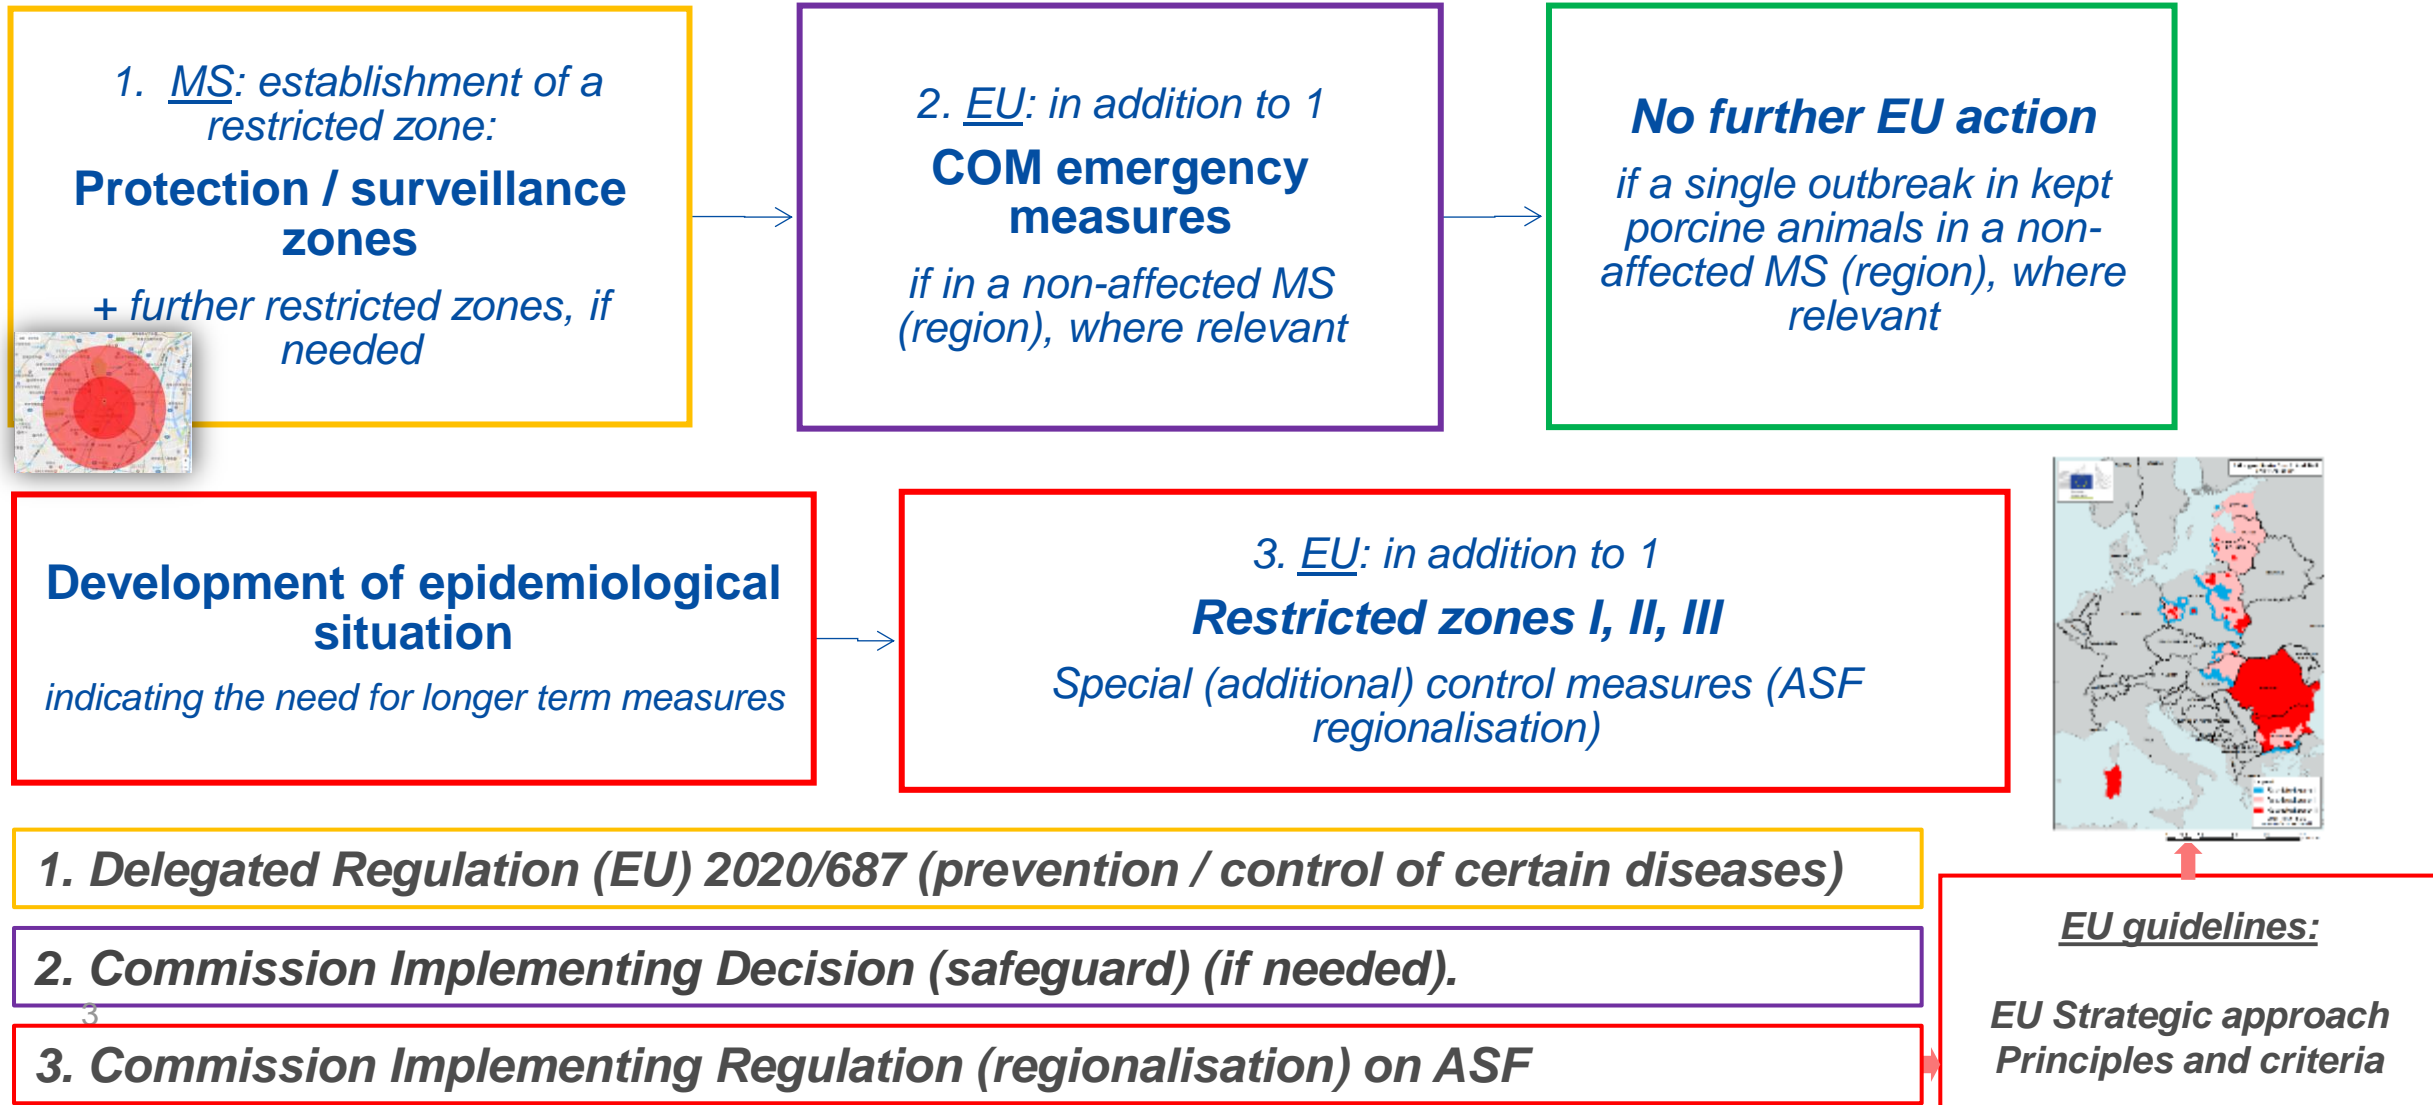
1. MS: establishment of a restricted zone:

Protection / surveillance zones

+ further restricted zones, if needed

2. EU: in addition to 1

COM emergency measures

if in a non-affected MS (region), where relevant

No further EU action

if a single outbreak in kept porcine animals in a non-affected MS (region), where relevant

Development of epidemiological situation

indicating the need for longer term measures

3. EU: in addition to 1

Restricted zones I, II, III

Special (additional) control measures (ASF regionalisation)

1. Delegated Regulation (EU) 2020/687 (prevention / control of certain diseases)

2. Commission Implementing Decision (safeguard) (if needed).

3

3. Commission Implementing Regulation (regionalisation) on ASF

EU guidelines:

EU Strategic approach Principles and criteria